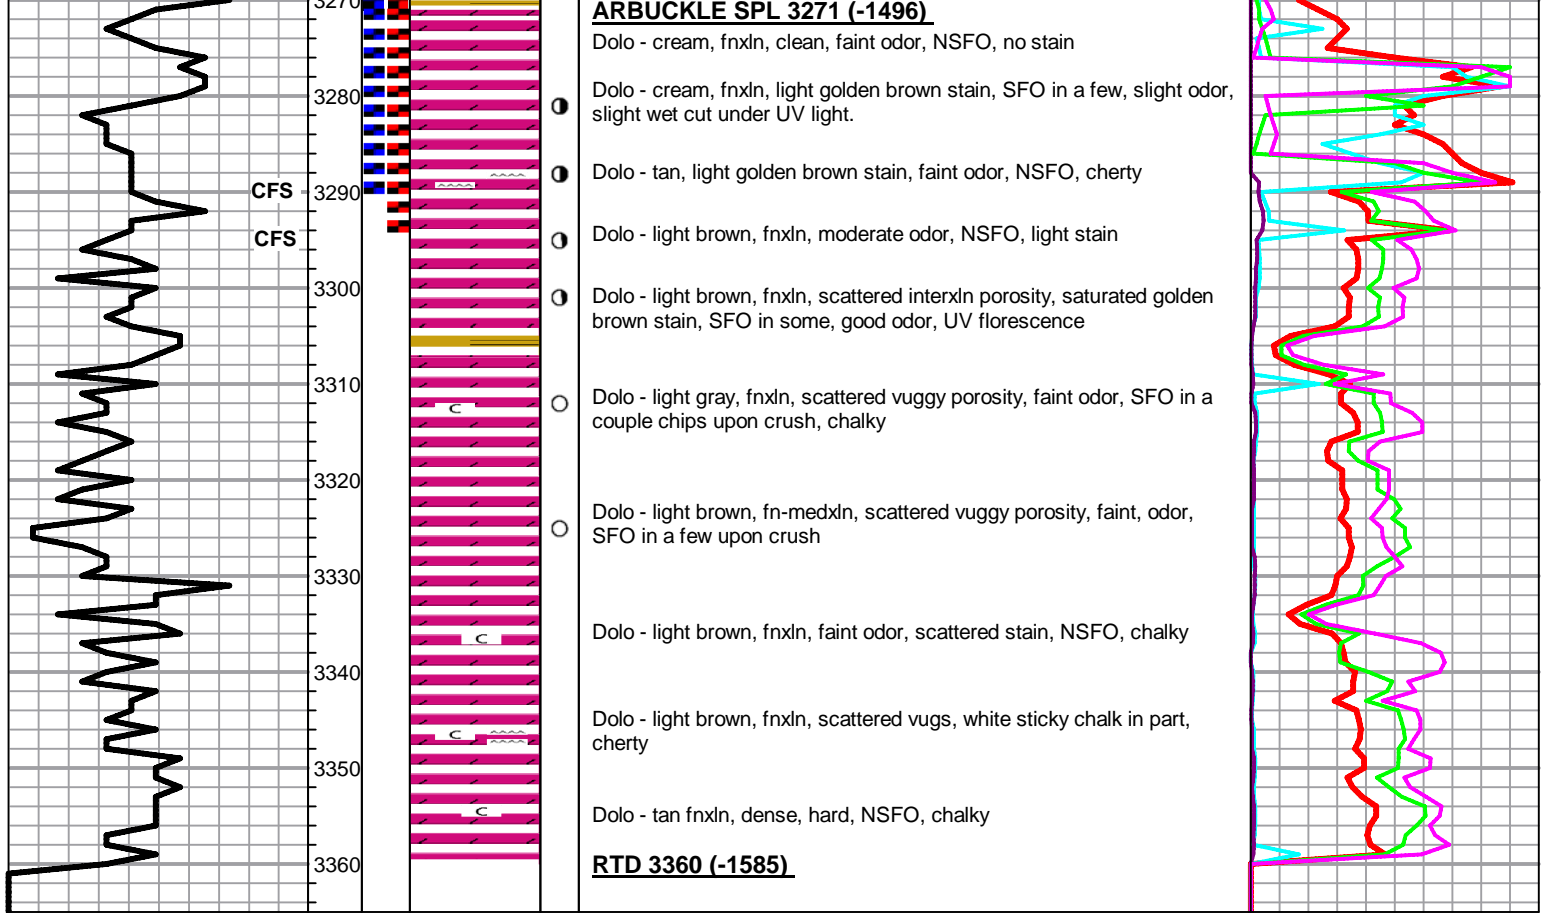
3270
CFS
CFS
3280
3290
3300
3310
3320
3330
3340
3350
3360

ARBUCKLE SPL 3271 (-1496)
Dolo - cream, fnxln, clean, faint odor, NSFO, no stain

Dolo - cream, fnxln, light golden brown stain, SFO in a few, slight odor, slight wet cut under UV light.

Dolo - tan, light golden brown stain, faint odor, NSFO, cherty

Dolo - light brown, fnxln, moderate odor, NSFO, light stain

Dolo - light brown, fnxln, scattered interxln porosity, saturated golden brown stain, SFO in some, good odor, UV florescence

Dolo - light gray, fnxln, scattered vuggy porosity, faint odor, SFO in a couple chips upon crush, chalky

Dolo - light brown, fn-medxln, scattered vuggy porosity, faint, odor, SFO in a few upon crush

Dolo - light brown, fnxln, faint odor, scattered stain, NSFO, chalky

Dolo - light brown, fnxln, scattered vugs, white sticky chalk in part, cherty

Dolo - tan fnxln, dense, hard, NSFO, chalky

RTD 3360 (-1585)